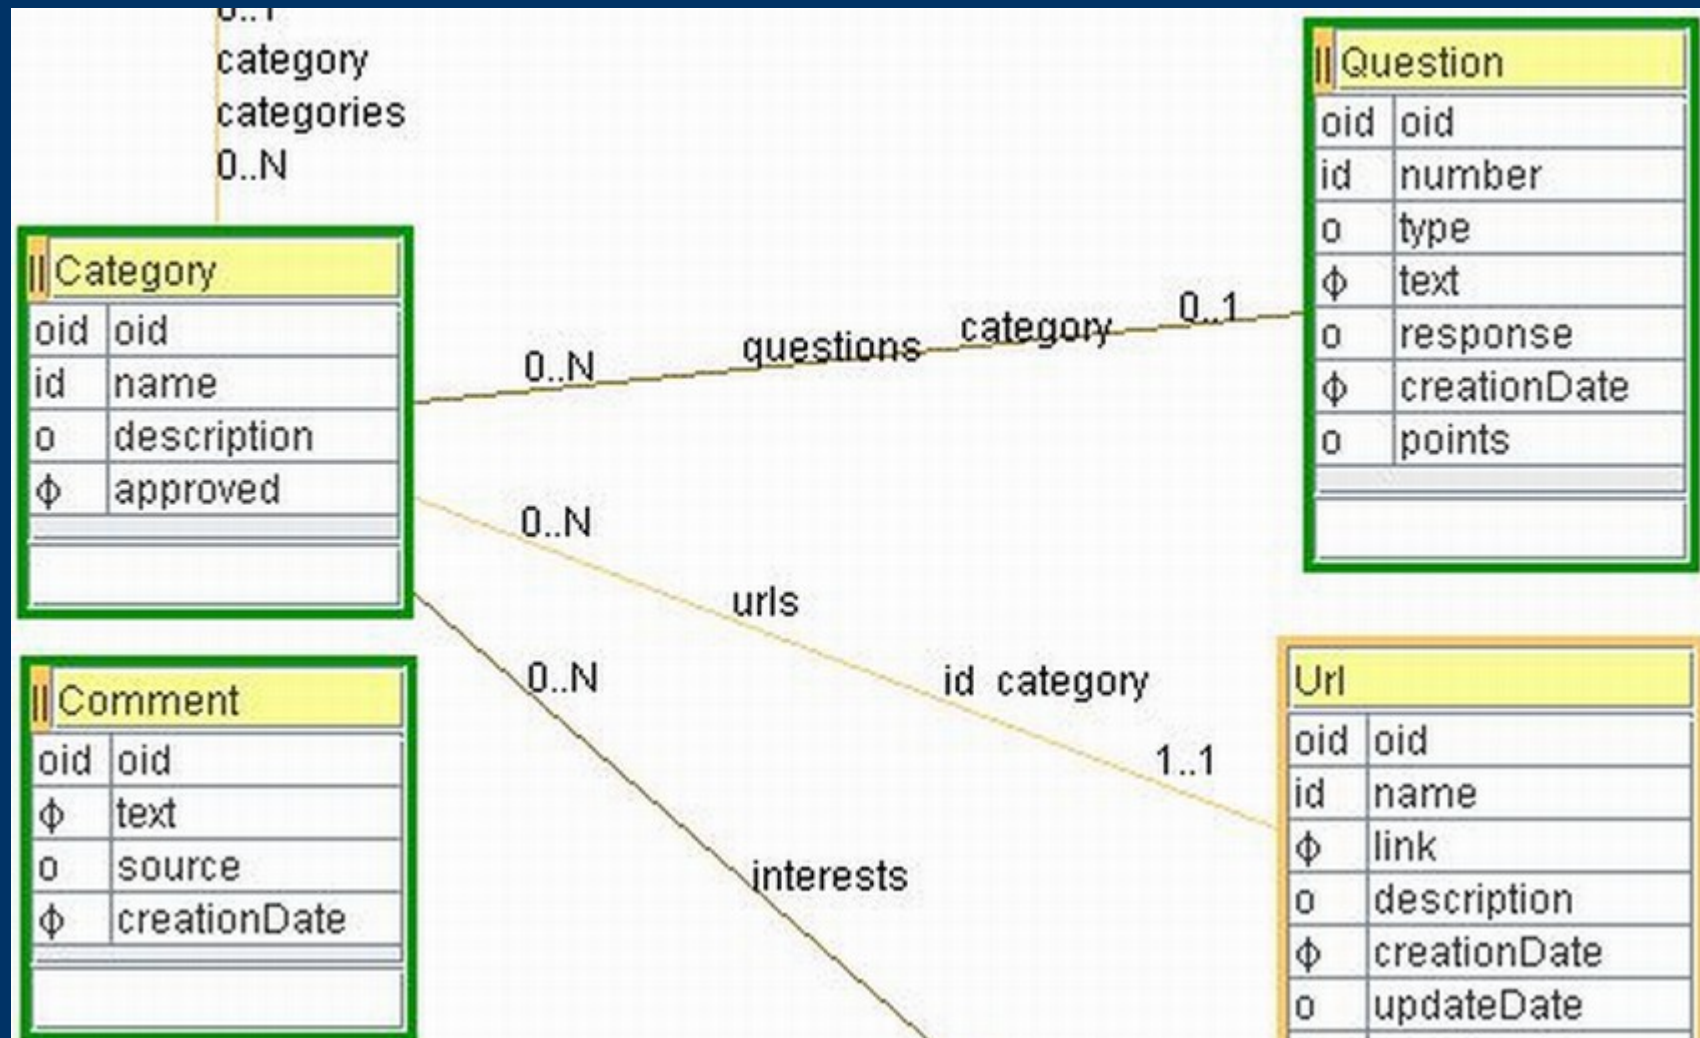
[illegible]
category
categories
0..N

Category

| oid | oid |
|---|---|
| id | name |
| o | description |
| ϕ | approved |

0..N
questions
category
0..1

Question

| oid | oid |
|---|---|
| id | number |
| o | type |
| ϕ | text |
| o | response |
| ϕ | creationDate |
| o | points |

0..N
urls
id category
1..1

0..N
interests

Comment

| oid | oid |
|---|---|
| ϕ | text |
| o | source |
| ϕ | creationDate |

Url

| oid | oid |
|---|---|
| id | name |
| ϕ | link |
| o | description |
| ϕ | creationDate |
| o | updateDate |